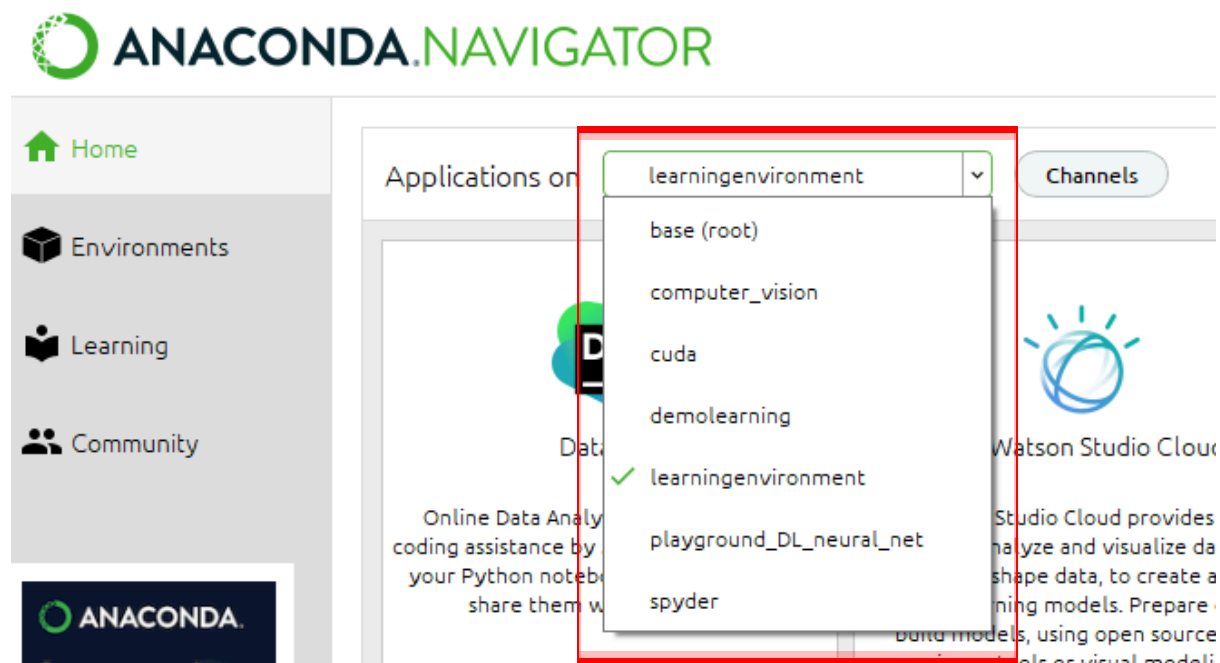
ANACONDA.NAVIGATOR

Home

Environments

Learning

Community

ANACONDA.

Applications on learningenvironment

Channels

base (root)

computer_vision

cuda

demolearning

learningenvironment

playground_DL_neural_net

spyder

Data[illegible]

Online Data Analy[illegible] coding assistance by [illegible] your Python notebo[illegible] share them w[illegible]

Watson Studio Clou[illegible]

Studio Cloud provides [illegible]nalyze and visualize da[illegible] shape data, to create a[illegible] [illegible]ning models. Prepare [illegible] build models, using open source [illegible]